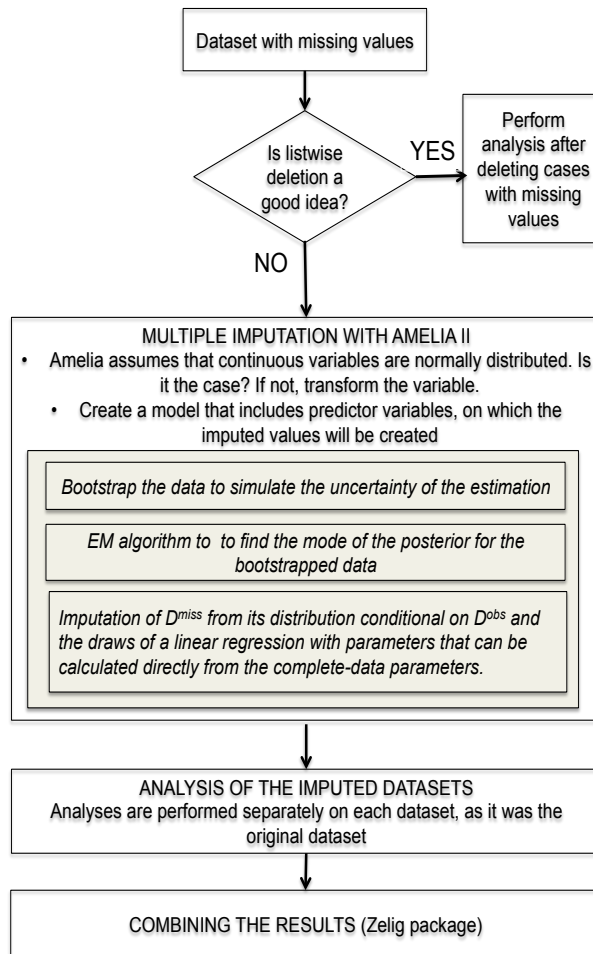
Dataset with missing values

Is listwise deletion a good idea?

YES

Perform analysis after deleting cases with missing values

NO

MULTIPLE IMPUTATION WITH AMELIA II

• Amelia assumes that continuous variables are normally distributed. Is it the case? If not, transform the variable.

• Create a model that includes predictor variables, on which the imputed values will be created

Bootstrap the data to simulate the uncertainty of the estimation

EM algorithm to to find the mode of the posterior for the bootstrapped data

Imputation of $D^{miss}$ from its distribution conditional on $D^{obs}$ and the draws of a linear regression with parameters that can be calculated directly from the complete-data parameters.

ANALYSIS OF THE IMPUTED DATASETS
Analyses are performed separately on each dataset, as it was the original dataset

COMBINING THE RESULTS (Zelig package)